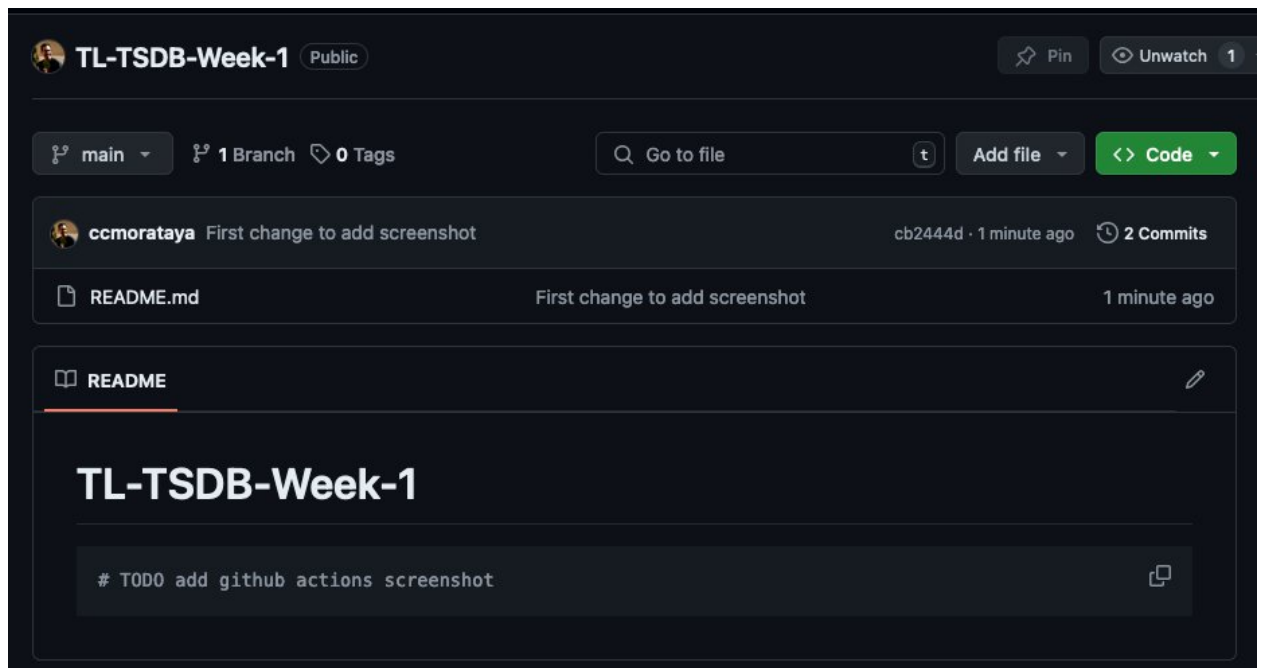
TL-TSDB-Week-1 Public

Pin Unwatch 1

main 1 Branch 0 Tags

Go to file t

Add file

<> Code

ccmorataya First change to add screenshot

cb2444d · 1 minute ago 2 Commits

README.md First change to add screenshot 1 minute ago

README

TL-TSDB-Week-1

# TODO add github actions screenshot